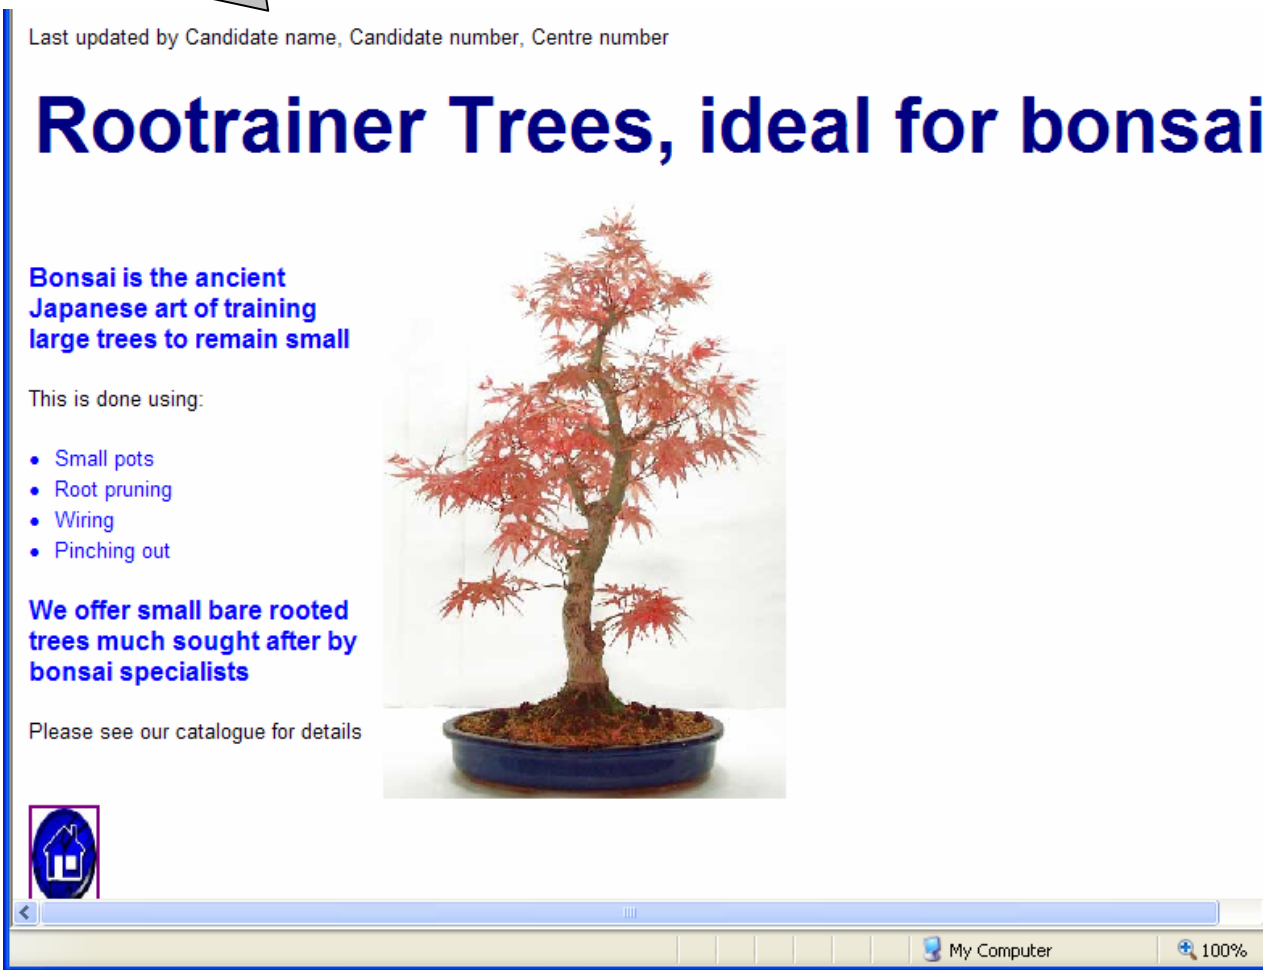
Last updated by Candidate name, Candidate number, Centre number

Rootrainer Trees, ideal for bonsai

Bonsai is the ancient Japanese art of training large trees to remain small

This is done using:

- Small pots
- Root pruning
- Wiring
- Pinching out

We offer small bare rooted trees much sought after by bonsai specialists

Please see our catalogue for details

My Computer

100%